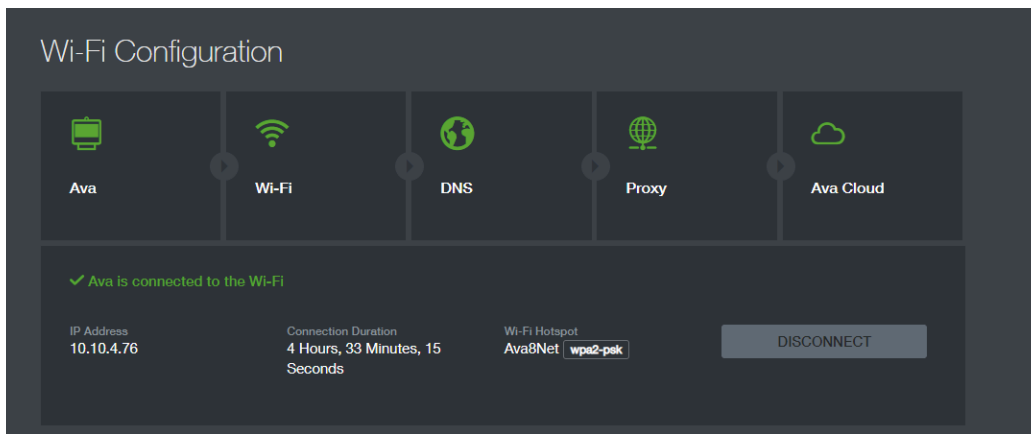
Wi-Fi Configuration

Ava

Wi-Fi

DNS

Proxy

Ava Cloud

✓ Ava is connected to the Wi-Fi

IP Address
10.10.4.76

Connection Duration
4 Hours, 33 Minutes, 15 Seconds

Wi-Fi Hotspot
Ava8Net wpa2-psk

DISCONNECT